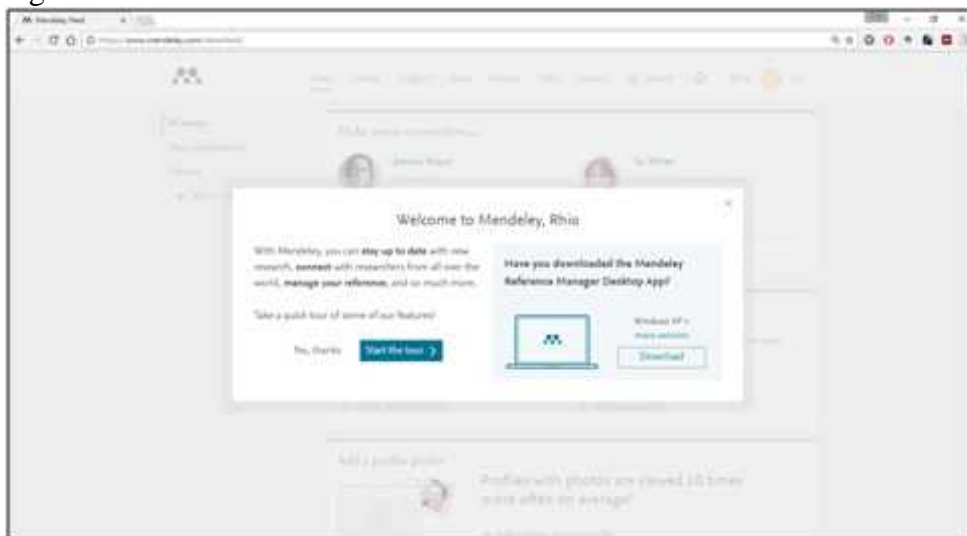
Mendeley Feed

Welcome to Mendeley, Rhio

With Mendeley, you can stay up to date with new research, connect with researchers from all over the world, manage your references, and so much more.

Take a quick tour of some of our features!

No, thanks

Start the tour

Have you downloaded the Mendeley Reference Manager Desktop App?

Windows XP+
more versions

Download

Make more connections

Add a profile photo

Profiles with photos are viewed 10 times more often on average